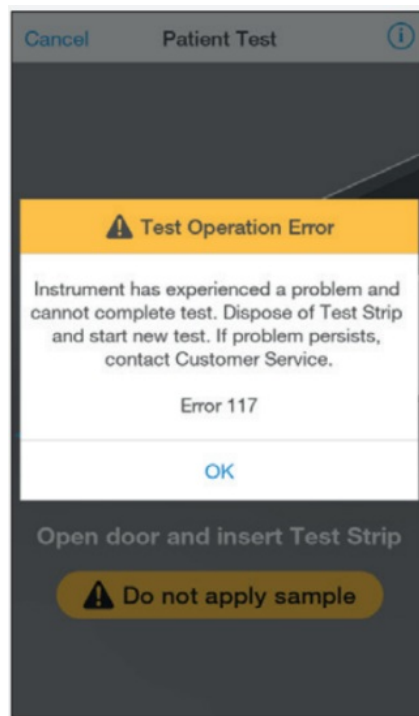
Cancel

Patient Test

Test Operation Error

Instrument has experienced a problem and cannot complete test. Dispose of Test Strip and start new test. If problem persists, contact Customer Service.

Error 117

OK

Open door and insert Test Strip

Do not apply sample